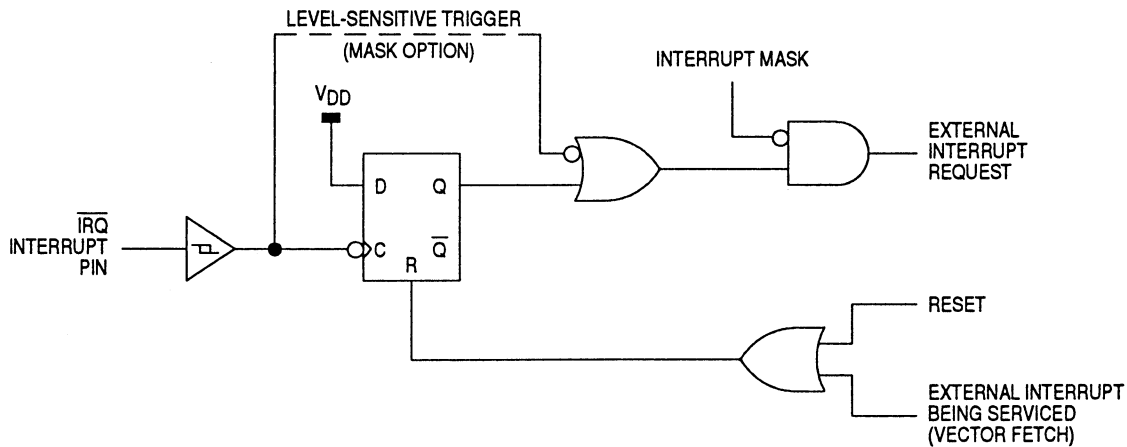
LEVEL-SENSITIVE TRIGGER
(MASK OPTION)

INTERRUPT MASK

$V_{DD}$

D Q

C $\overline{Q}$

R

EXTERNAL
INTERRUPT
REQUEST

$\overline{IRQ}$
INTERRUPT
PIN

RESET

EXTERNAL INTERRUPT
BEING SERVICED
(VECTOR FETCH)